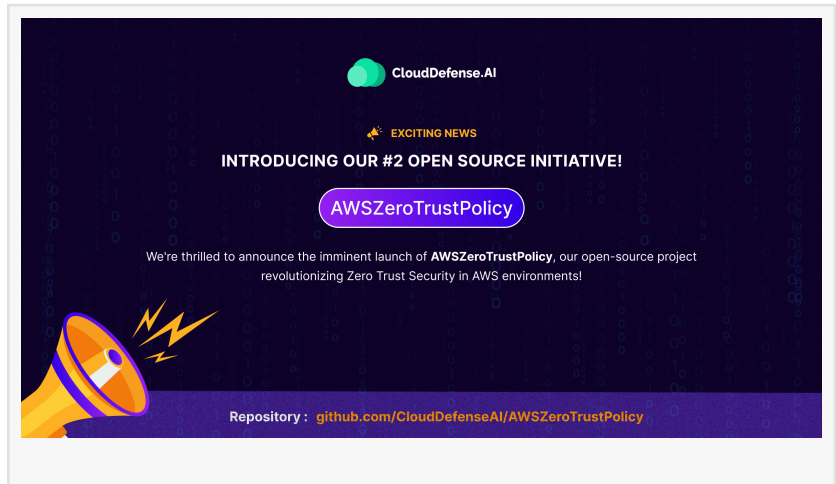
CloudDefense.AI

EXCITING NEWS

INTRODUCING OUR #2 OPEN SOURCE INITIATIVE!

AWSZeroTrustPolicy

We're thrilled to announce the imminent launch of AWSZeroTrustPolicy, our open-source project revolutionizing Zero Trust Security in AWS environments!

Repository : github.com/CloudDefenseAI/AWSZeroTrustPolicy